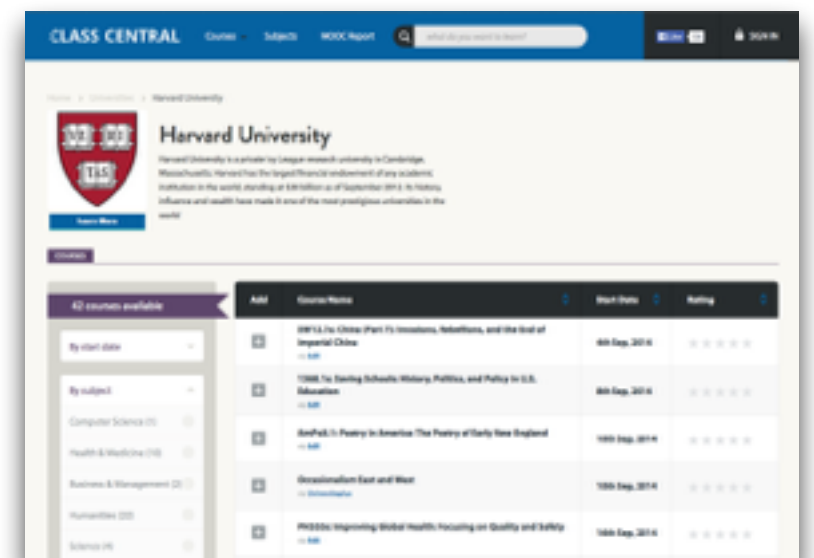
CLASS CENTRAL Courses Subjects MOOC Report What do you want to learn? Like SIGN IN

Home > Universities > Harvard University

VE RI TAS

Learn More

Harvard University

Harvard University is a private Ivy League research university in Cambridge, Massachusetts. Harvard has the largest financial endowment of any academic institution in the world, standing at $30 billion as of September 2012. Its history, influence and wealth have made it one of the most prestigious universities in the world.

COURSES

42 courses available

By start date

By subject

Computer Science (5)

Health & Medicine (10)

Business & Management (3)

Humanities (22)

Science (4)

| Add | Course Name | Start Date | Rating |
|---|---|---|---|
| | SW12.1x: China (Part 1): Invasions, Rebellions, and the End of Imperial China edX | 4th Sep, 2014 | |
| | 1368.1x: Saving Schools: History, Politics, and Policy in U.S. Education edX | 8th Sep, 2014 | |
| | AmPoX.1: Poetry in America: The Poetry of Early New England edX | 10th Sep, 2014 | |
| | Occasionalism East and West OnlineStudies | 10th Sep, 2014 | |
| | PH555x: Improving Global Health: Focusing on Quality and Safety edX | 16th Sep, 2014 | |